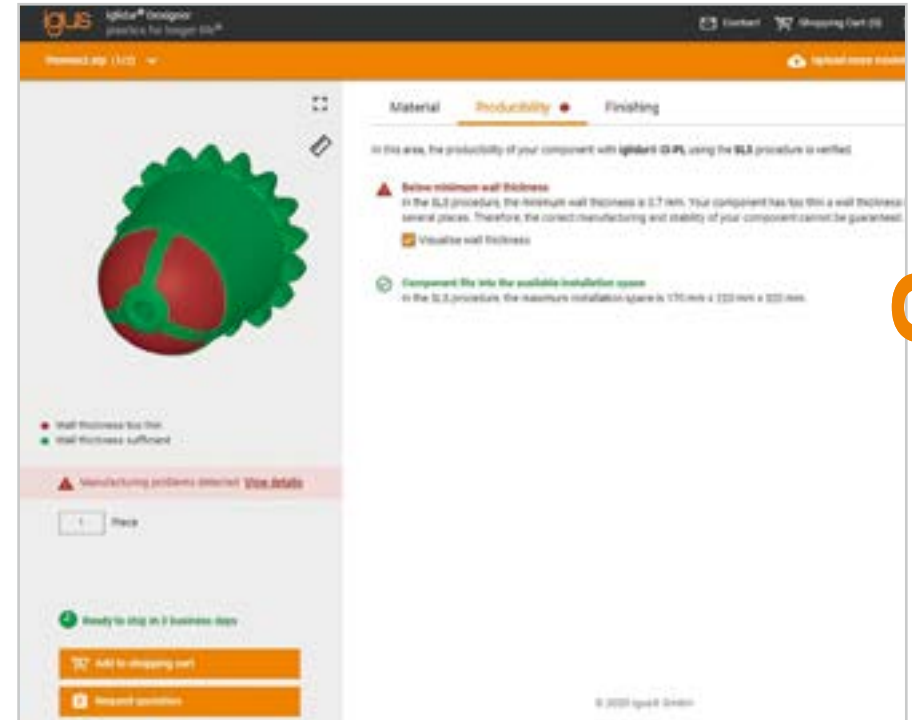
igus iglidur® Designer plastics for longer life®

Contact Shopping Cart (0)

Pinion.stp (1/2)

Upload more models

Material Producibility Finishing

In this area, the producibility of your component with iglidur® I3-PL using the SLS procedure is verified.

Below minimum wall thickness
In the SLS procedure, the minimum wall thickness is 0.7 mm. Your component has too thin a wall thickness in several places. Therefore, the correct manufacturing and stability of your component cannot be guaranteed.

Visualise wall thickness

Component fits into the available installation space
In the SLS procedure, the maximum installation space is 170 mm x 320 mm x 320 mm.

Wall thickness too thin
Wall thickness sufficient

Manufacturing problems detected View details

1 Piece

Ready to ship in 3 business days

Add to shopping cart

Request quotation

© 2020 igus® GmbH